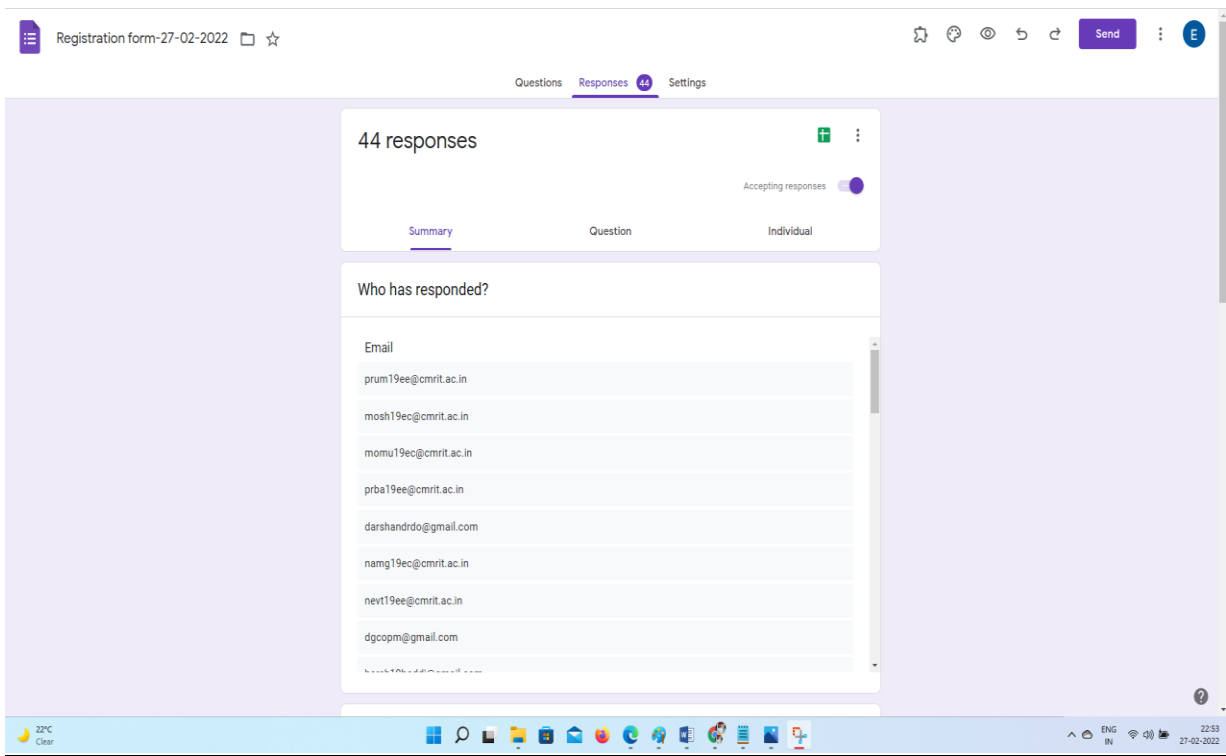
Registration form-27-02-2022

Send

E

Questions Responses 44 Settings

44 responses

Accepting responses

Summary Question Individual

Who has responded?

Email

prum19ee@cmrit.ac.in

mosh19ec@cmrit.ac.in

momu19ec@cmrit.ac.in

prba19ee@cmrit.ac.in

darshandrdo@gmail.com

namg19ec@cmrit.ac.in

nevt19ee@cmrit.ac.in

dgcopm@gmail.com

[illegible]

22°C
Clear

ENG
IN

22:53
27-02-2022